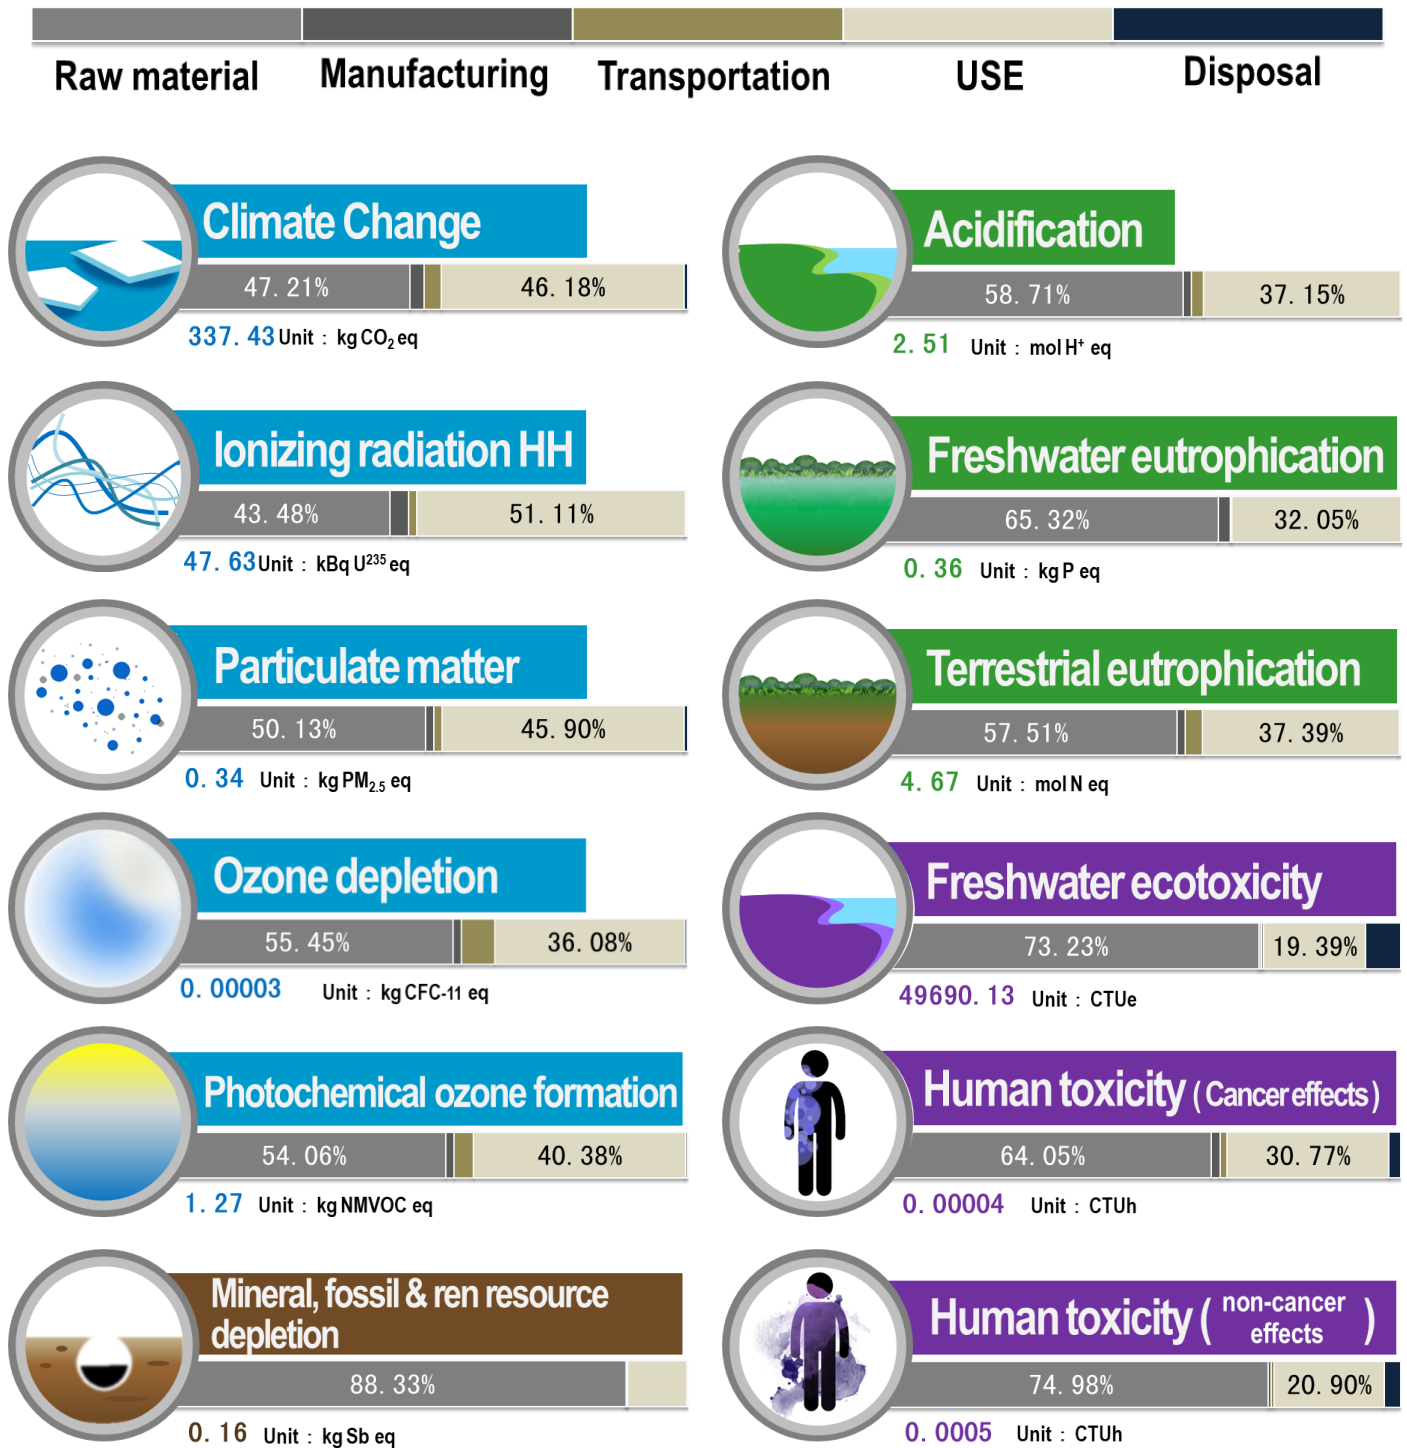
Raw material Manufacturing Transportation USE Disposal

Climate Change
47. 21% 46. 18%
337. 43 Unit : kg $CO_2$ eq

Acidification
58. 71% 37. 15%
2. 51 Unit : mol $H^+$ eq

Ionizing radiation HH
43. 48% 51. 11%
47. 63 Unit : kBq $U^{235}$ eq

Freshwater eutrophication
65. 32% 32. 05%
0. 36 Unit : kg P eq

Particulate matter
50. 13% 45. 90%
0. 34 Unit : kg $PM_{2.5}$ eq

Terrestrial eutrophication
57. 51% 37. 39%
4. 67 Unit : mol N eq

Ozone depletion
55. 45% 36. 08%
0. 00003 Unit : kg CFC-11 eq

Freshwater ecotoxicity
73. 23% 19. 39%
49690. 13 Unit : CTUe

Photochemical ozone formation
54. 06% 40. 38%
1. 27 Unit : kg NMVOC eq

Human toxicity ( Cancer effects )
64. 05% 30. 77%
0. 00004 Unit : CTUh

Mineral, fossil & ren resource depletion
88. 33%
0. 16 Unit : kg Sb eq

Human toxicity ( non-cancer effects )
74. 98% 20. 90%
0. 0005 Unit : CTUh